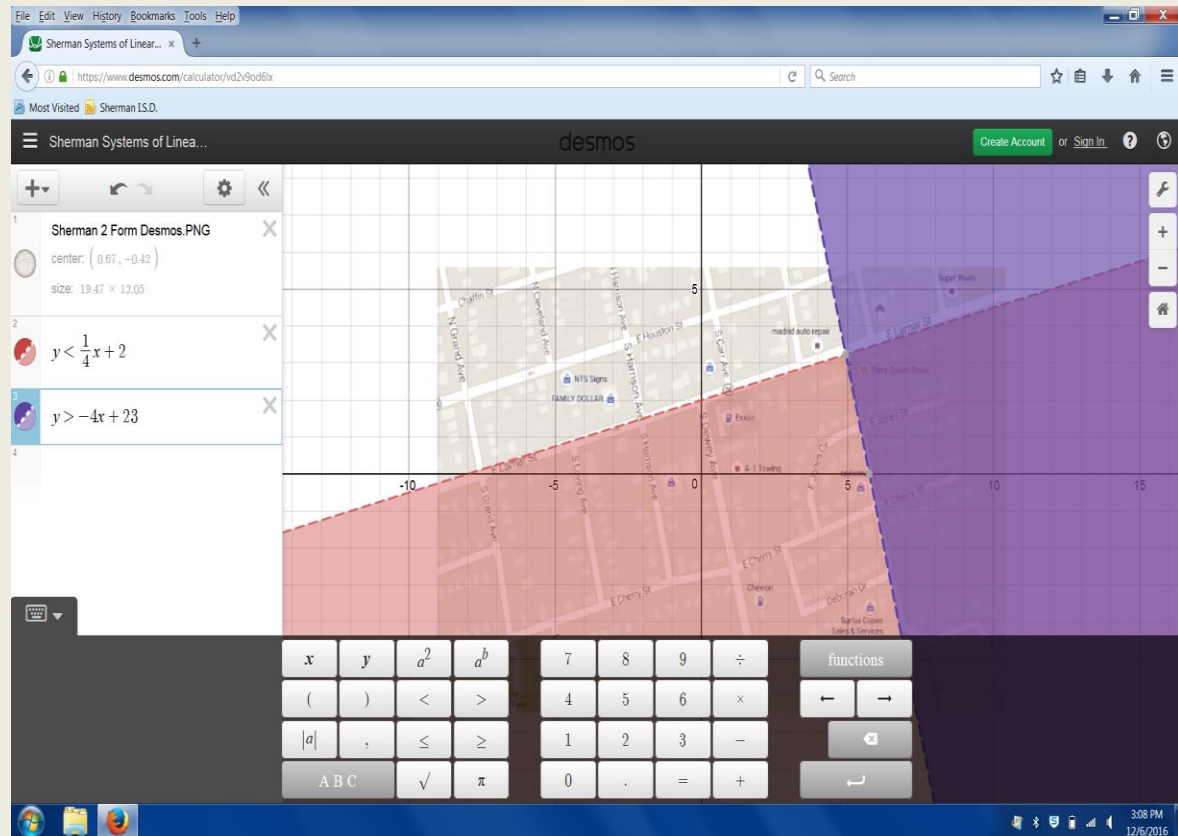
File Edit View History Bookmarks Tools Help

Sherman Systems of Linear... ×

https://www.desmos.com/calculator/vd2v9od6lx

Search

Most Visited Sherman I.S.D.

Sherman Systems of Linea...

desmos

Create Account or Sign In

1
Sherman 2 Form Desmos.PNG
center: $(0.67, -0.42)$
size: $19.47 \times 12.05$

2
$y < \frac{1}{4}x + 2$

3
$y > -4x + 23$

4

Chaffin St
N Grand Ave
N Cleveland Ave
N Harrison Ave
E Houston St
S Harrison Ave
S Carr Ave
madrid auto repair
Super Wash
E Lamar St
Dairy Queen
NTS Signs
FAMILY DOLLAR
S Denton Ave
Exxon
A 1 Towing
E Lamar St
S Grand Ave
S Crockett Ave
S Harrison Ave
E Cherry St
E Cherry St
Chevron
Deborah Dr
Sarfax Copier Sales & Services

5
-10
-5
0
5
10
15

$x$ $y$ $a^2$ $a^b$ 7 8 9 ÷ functions
( ) < > 4 5 6 × ← →
$|a|$ , ≤ ≥ 1 2 3 −
A B C √ π 0 . = +

3:08 PM
12/6/2016